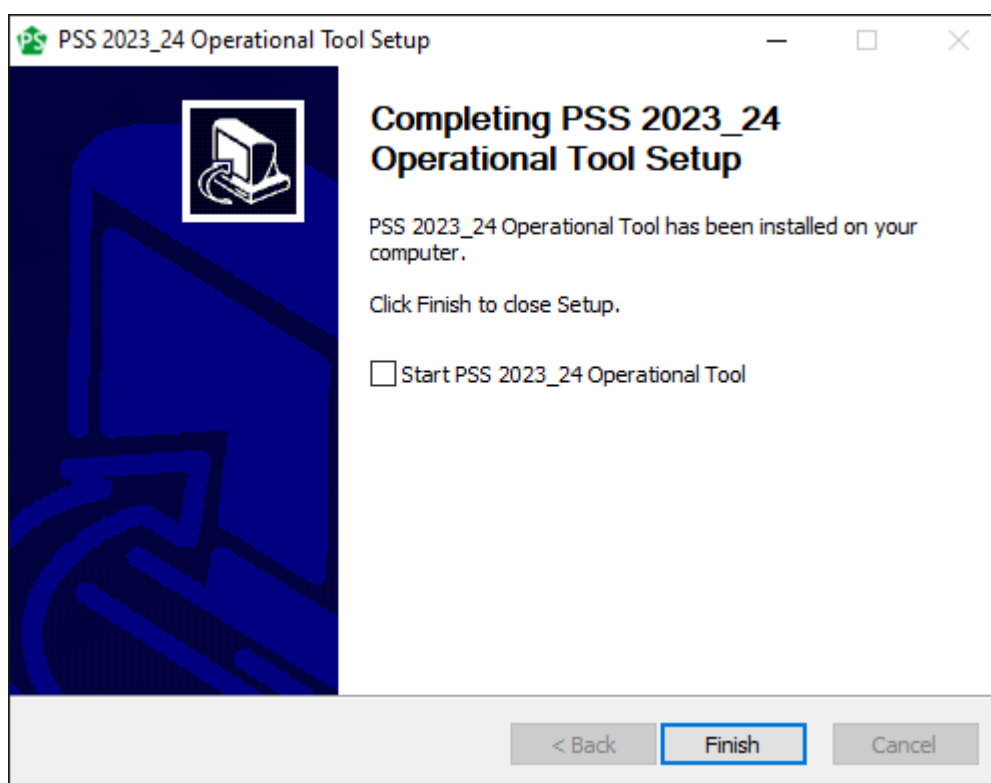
PSS 2023_24 Operational Tool Setup

Completing PSS 2023_24 Operational Tool Setup

PSS 2023_24 Operational Tool has been installed on your computer.

Click Finish to close Setup.

Start PSS 2023_24 Operational Tool

< Back

Finish

Cancel